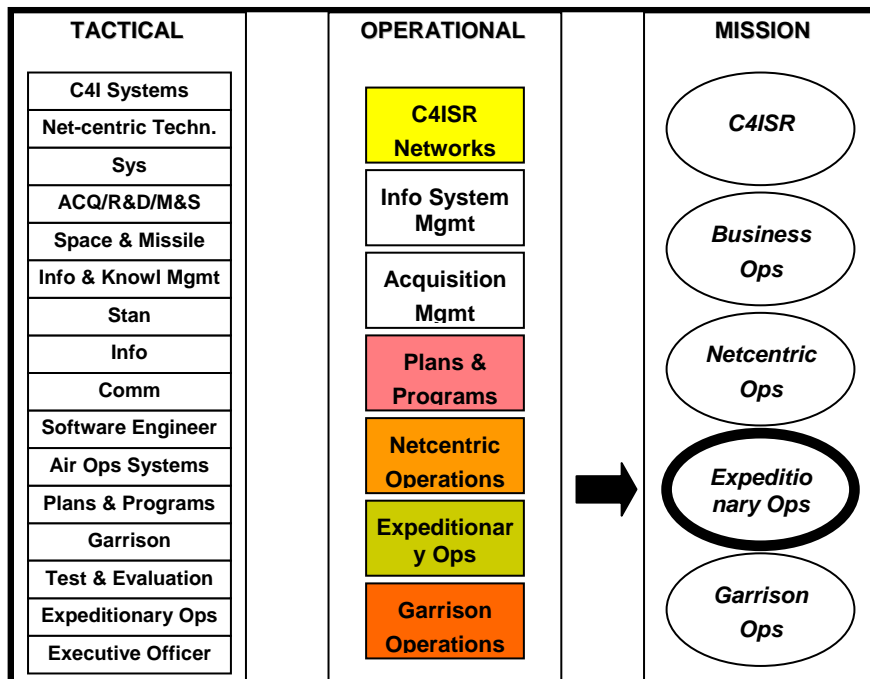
| TACTICAL | | OPERATIONAL | | MISSION |
|---|---|---|---|---|
| C4I Systems<br>Net-centric Techn.<br>Sys<br>ACQ/R&D/M&S<br>Space & Missile<br>Info & Knowl Mgmt<br>Stan<br>Info<br>Comm<br>Software Engineer<br>Air Ops Systems<br>Plans & Programs<br>Garrison<br>Test & Evaluation<br>Expeditionary Ops<br>Executive Officer | | C4ISR Networks<br>Info System Mgmt<br>Acquisition Mgmt<br>Plans & Programs<br>Netcentric Operations<br>Expeditionar y Ops<br>Garrison Operations | | C4ISR<br>Business Ops<br>Netcentric Ops<br>Expeditio nary Ops<br>Garrison Ops |